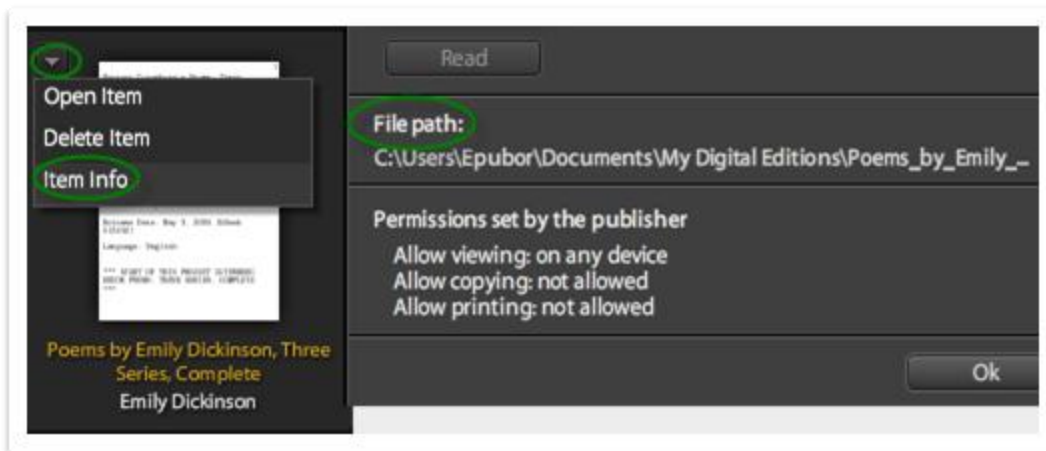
Open Item
Delete Item
Item Info

Release Date: May 3, 2004 [EBook #12242]

Language: English

*** START OF THIS PROJECT GUTENBERG EBOOK POEMS: THREE SERIES, COMPLETE ***

Poems by Emily Dickinson, Three Series, Complete
Emily Dickinson

Read

File path:
C:\Users\Epubor\Documents\My Digital Editions\Poems_by_Emily_...

Permissions set by the publisher
Allow viewing: on any device
Allow copying: not allowed
Allow printing: not allowed

Ok